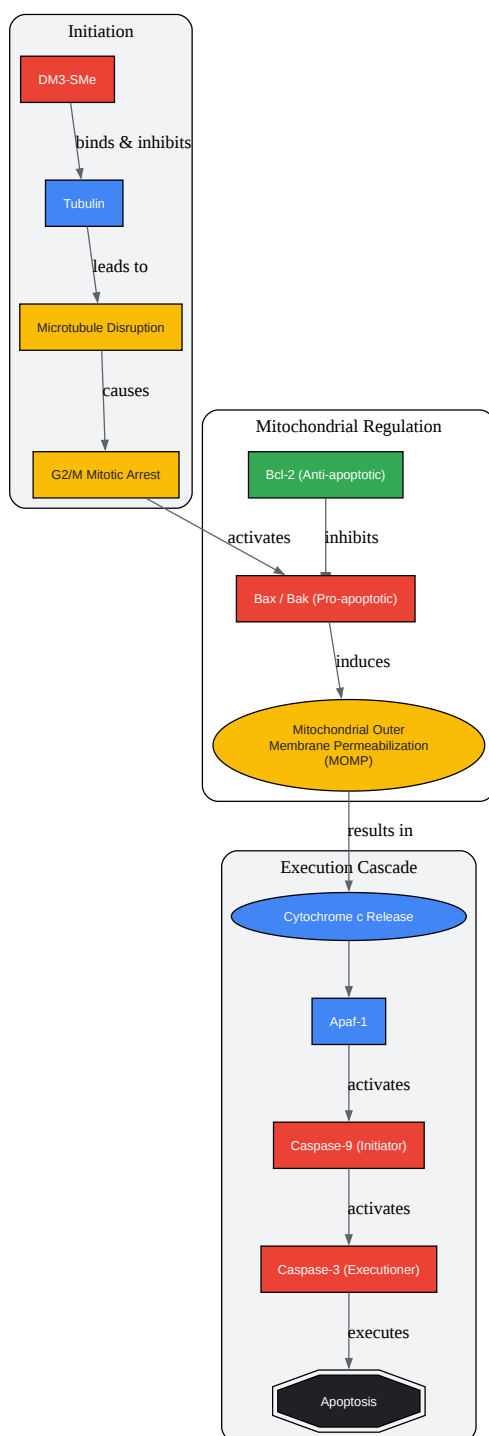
Initiation

DM3-SMe

binds & inhibits

Tubulin

leads to

Microtubule Disruption

causes

G2/M Mitotic Arrest

Mitochondrial Regulation

Bcl-2 (Anti-apoptotic)

activates

inhibits

Bax / Bak (Pro-apoptotic)

induces

Mitochondrial Outer Membrane Permeabilization (MOMP)

results in

Execution Cascade

Cytochrome c Release

Apaf-1

activates

Caspase-9 (Initiator)

activates

Caspase-3 (Executioner)

executes

Apoptosis